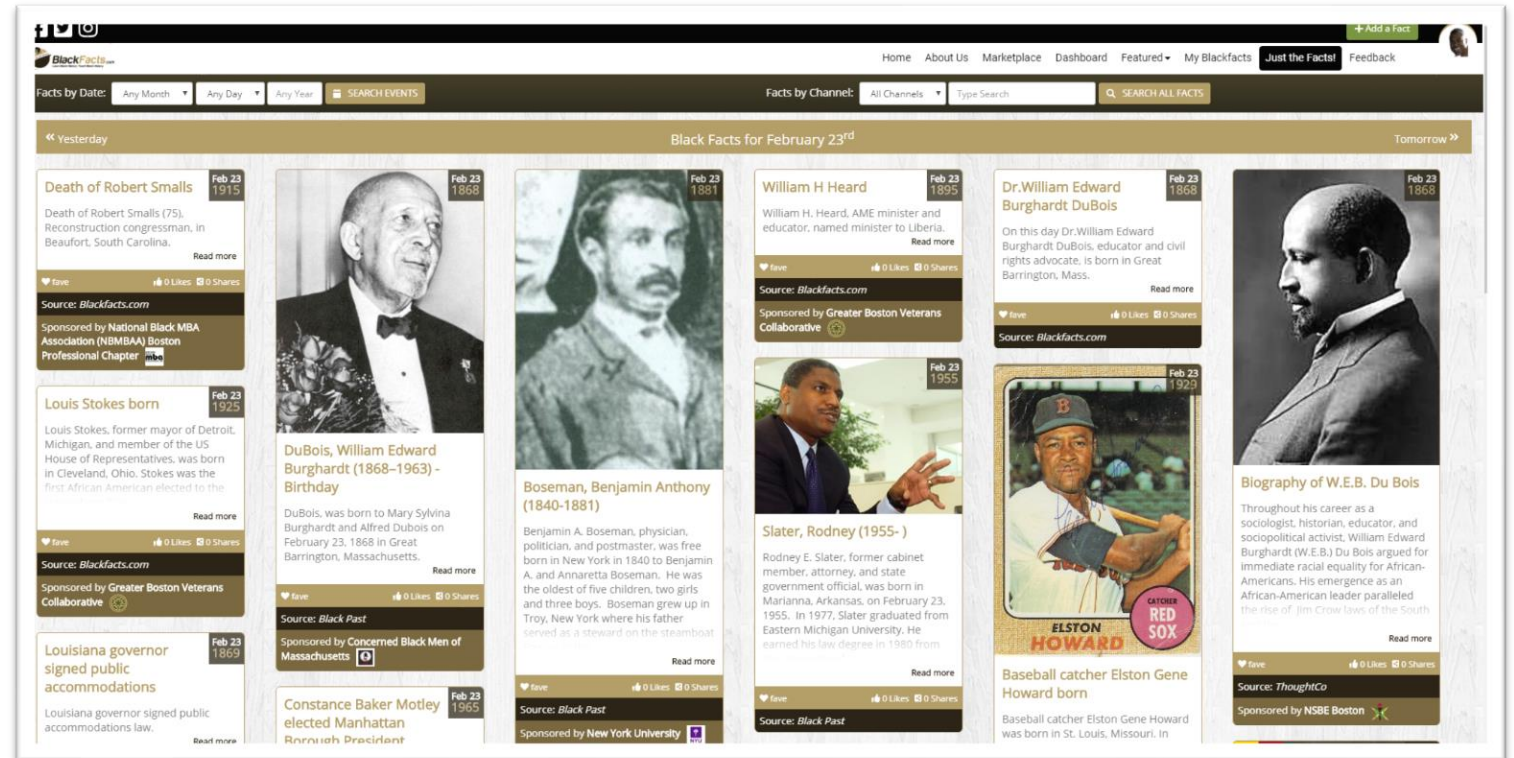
+ Add a Fact

BlackFacts.com

Home About Us Marketplace Dashboard Featured ▾ My Blackfacts Just the Facts! Feedback

Facts by Date: Any Month Any Day Any Year SEARCH EVENTS

Facts by Channel: All Channels Type Search SEARCH ALL FACTS

« Yesterday

Black Facts for February 23$^{rd}$

Tomorrow »

Death of Robert Smalls
Feb 23 1915
Death of Robert Smalls (75), Reconstruction congressman, in Beaufort, South Carolina.
Read more
fave 0 Likes 0 Shares
Source: Blackfacts.com
Sponsored by National Black MBA Association (NBMBAA) Boston Professional Chapter

Louis Stokes born
Feb 23 1925
Louis Stokes, former mayor of Detroit, Michigan, and member of the US House of Representatives, was born in Cleveland, Ohio. Stokes was the first African American elected to the
Read more
fave 0 Likes 0 Shares
Source: Blackfacts.com
Sponsored by Greater Boston Veterans Collaborative

Louisiana governor signed public accommodations
Feb 23 1869
Louisiana governor signed public accommodations law.
Read more

Feb 23 1868
DuBois, William Edward Burghardt (1868–1963) - Birthday
DuBois, was born to Mary Sylvina Burghardt and Alfred Dubois on February 23, 1868 in Great Barrington, Massachusetts.
Read more
fave 0 Likes 0 Shares
Source: Black Past
Sponsored by Concerned Black Men of Massachusetts

Constance Baker Motley elected Manhattan Borough President
Feb 23 1965

Feb 23 1881
Boseman, Benjamin Anthony (1840-1881)
Benjamin A. Boseman, physician, politician, and postmaster, was free born in New York in 1840 to Benjamin A. and Annaretta Boseman. He was the oldest of five children, two girls and three boys. Boseman grew up in Troy, New York where his father served as a steward on the steamboat
Read more
fave 0 Likes 0 Shares
Source: Black Past
Sponsored by New York University

William H Heard
Feb 23 1895
William H. Heard, AME minister and educator, named minister to Liberia.
Read more
fave 0 Likes 0 Shares
Source: Blackfacts.com
Sponsored by Greater Boston Veterans Collaborative

Feb 23 1955
Slater, Rodney (1955- )
Rodney E. Slater, former cabinet member, attorney, and state government official, was born in Marianna, Arkansas, on February 23, 1955. In 1977, Slater graduated from Eastern Michigan University. He earned his law degree in 1980 from
Read more
fave 0 Likes 0 Shares
Source: Black Past

Dr.William Edward Burghardt DuBois
Feb 23 1868
On this day Dr.William Edward Burghardt DuBois, educator and civil rights advocate, is born in Great Barrington, Mass.
Read more
fave 0 Likes 0 Shares
Source: Blackfacts.com

Feb 23 1929
CATCHER RED SOX ELSTON HOWARD
Baseball catcher Elston Gene Howard born
Baseball catcher Elston Gene Howard was born in St. Louis, Missouri. In

Feb 23 1868
Biography of W.E.B. Du Bois
Throughout his career as a sociologist, historian, educator, and sociopolitical activist, William Edward Burghardt (W.E.B.) Du Bois argued for immediate racial equality for African-Americans. His emergence as an African-American leader paralleled the rise of Jim Crow laws of the South
Read more
fave 0 Likes 0 Shares
Source: ThoughtCo
Sponsored by NSBE Boston